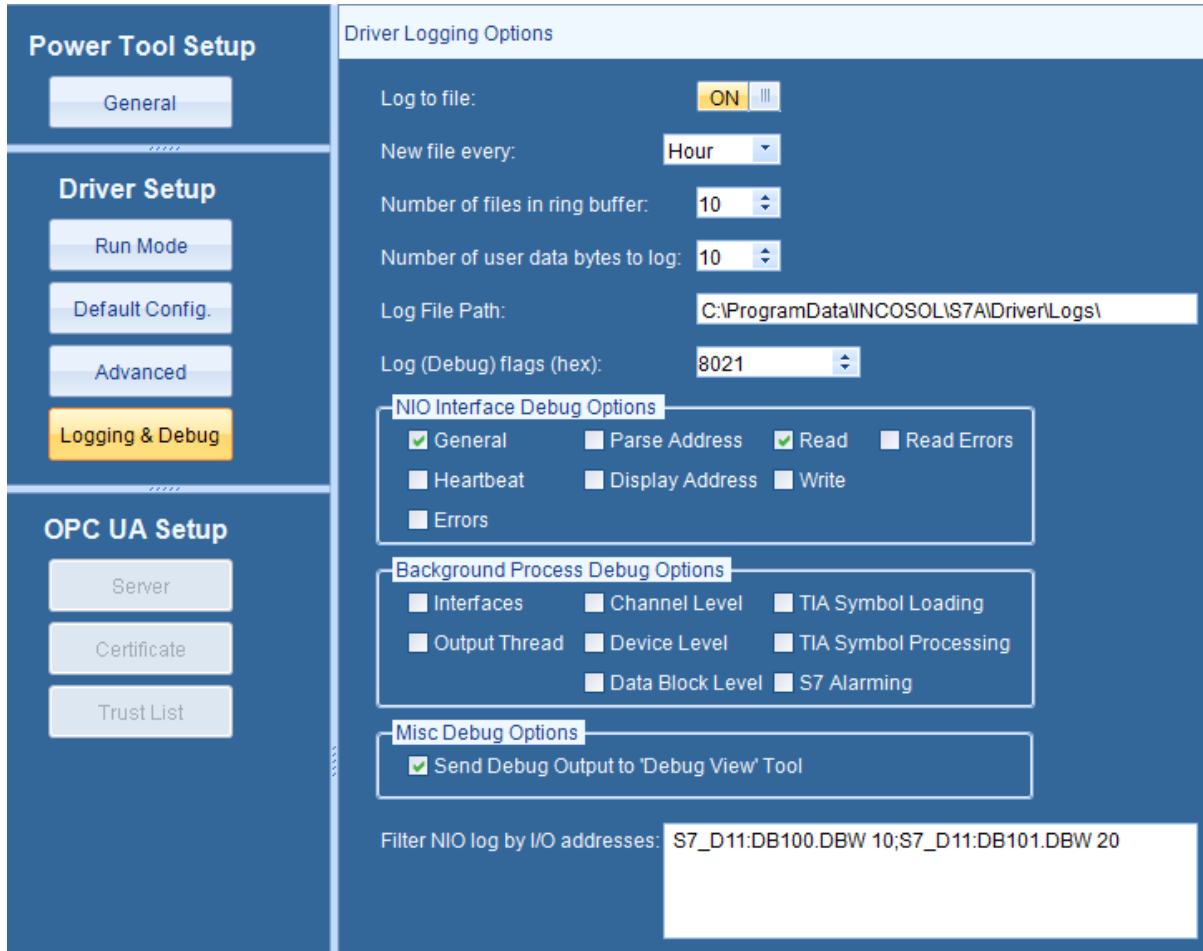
Power Tool Setup

General

Driver Setup

Run Mode

Default Config.

Advanced

Logging & Debug

OPC UA Setup

Server

Certificate

Trust List

Driver Logging Options

Log to file: ON

New file every: Hour

Number of files in ring buffer: 10

Number of user data bytes to log: 10

Log File Path: C:\ProgramData\INCOSOL\S7A\Driver\Logs\

Log (Debug) flags (hex): 8021

NIO Interface Debug Options

General
Parse Address
Read
Read Errors
Heartbeat
Display Address
Write
Errors

Background Process Debug Options

Interfaces
Channel Level
TIA Symbol Loading
Output Thread
Device Level
TIA Symbol Processing
Data Block Level
S7 Alarming

Misc Debug Options

Send Debug Output to 'Debug View' Tool

Filter NIO log by I/O addresses: S7_D11:DB100.DBW 10;S7_D11:DB101.DBW 20